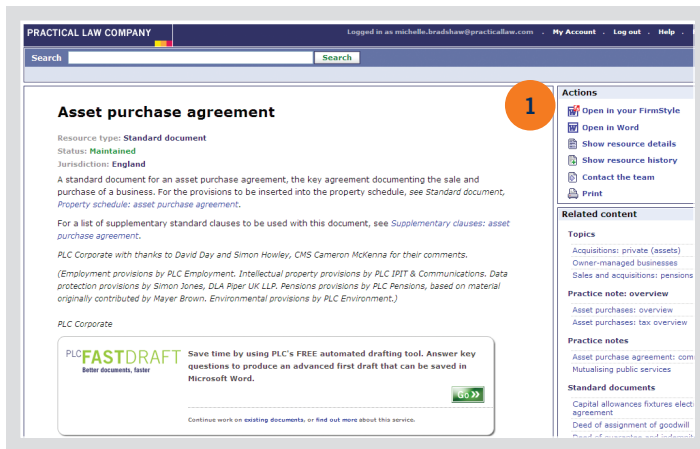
PRACTICAL LAW COMPANY

Logged in as michelle.bradshaw@practicallaw.com . My Account . Log out . Help .

Search [Search]

Asset purchase agreement

Resource type: Standard document
Status: Maintained
Jurisdiction: England

A standard document for an asset purchase agreement, the key agreement documenting the sale and purchase of a business. For the provisions to be inserted into the property schedule, see Standard document, Property schedule: asset purchase agreement.

For a list of supplementary standard clauses to be used with this document, see Supplementary clauses: asset purchase agreement.

PLC Corporate with thanks to David Day and Simon Howley, CMS Cameron McKenna for their comments.

(Employment provisions by PLC Employment. Intellectual property provisions by PLC IPIT & Communications. Data protection provisions by Simon Jones, DLA Piper UK LLP. Pensions provisions by PLC Pensions, based on material originally contributed by Mayer Brown. Environmental provisions by PLC Environment.)

PLC Corporate

PLC FASTDRAFT
Better documents, faster

Save time by using PLC's FREE automated drafting tool. Answer key questions to produce an advanced first draft that can be saved in Microsoft Word.

Go

Continue work on existing documents, or find out more about this service.

1

Actions
Open in your FirmStyle
Open in Word
Show resource details
Show resource history
Contact the team
Print

Related content
Topics
Acquisitions: private (assets)
Owner-managed businesses
Sales and acquisitions: pensions

Practice note: overview
Asset purchases: overview
Asset purchases: tax overview

Practice notes
Asset purchase agreement: com
Mutualising public services

Standard documents
Capital allowances fixtures elect agreement
Deed of assignment of goodwill
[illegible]